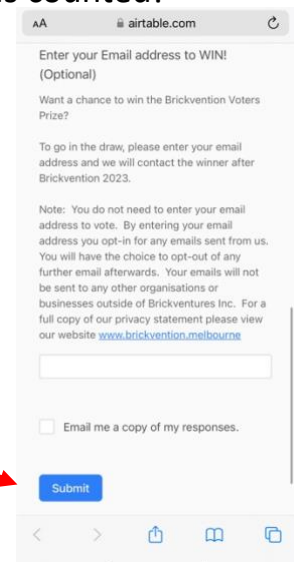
is counted.

AA airtable.com

Enter your Email address to WIN! (Optional)

Want a chance to win the Brickvention Voters Prize?

To go in the draw, please enter your email address and we will contact the winner after Brickvention 2023.

Note: You do not need to enter your email address to vote. By entering your email address you opt-in for any emails sent from us. You will have the choice to opt-out of any further email afterwards. Your emails will not be sent to any other organisations or businesses outside of Brickventures Inc. For a full copy of our privacy statement please view our website www.brickvention.melbourne

Email me a copy of my responses.

Submit